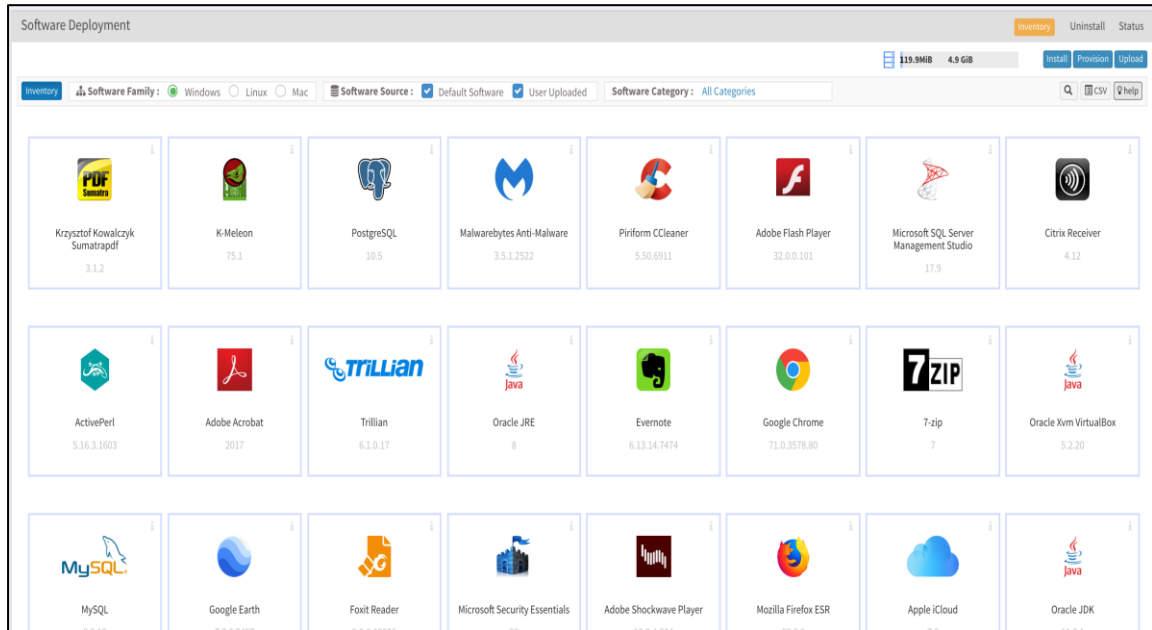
Software Deployment

Inventory Uninstall Status

119.9MiB 4.9 GiB

Install Provision Upload

Inventory

Software Family : Windows Linux Mac

Software Source : Default Software User Uploaded

Software Category : All Categories

CSV help

PDF Sumatra

Krzysztof Kowalczyk Sumatrapdf
3.1.2

K-Meleon
75.1

PostgreSQL
10.5

Malwarebytes Anti-Malware
3.5.1.2522

Piriform CCleaner
5.50.6911

Adobe Flash Player
32.0.0.101

Microsoft SQL Server Management Studio
17.9

Citrix Receiver
4.12

ActivePerl
5.16.3.1603

Adobe Acrobat
2017

Trillian

Trillian
6.1.0.17

Java

Oracle JRE
8

Evernote
6.13.14.7474

Google Chrome
71.0.3578.80

7ZIP

7-zip
7

Java

Oracle Xvm VirtualBox
5.2.20

MySQL

MySQL

Google Earth

Foxit Reader

Microsoft Security Essentials

Adobe Shockwave Player

Mozilla Firefox ESR

Apple iCloud

Java

Oracle JDK